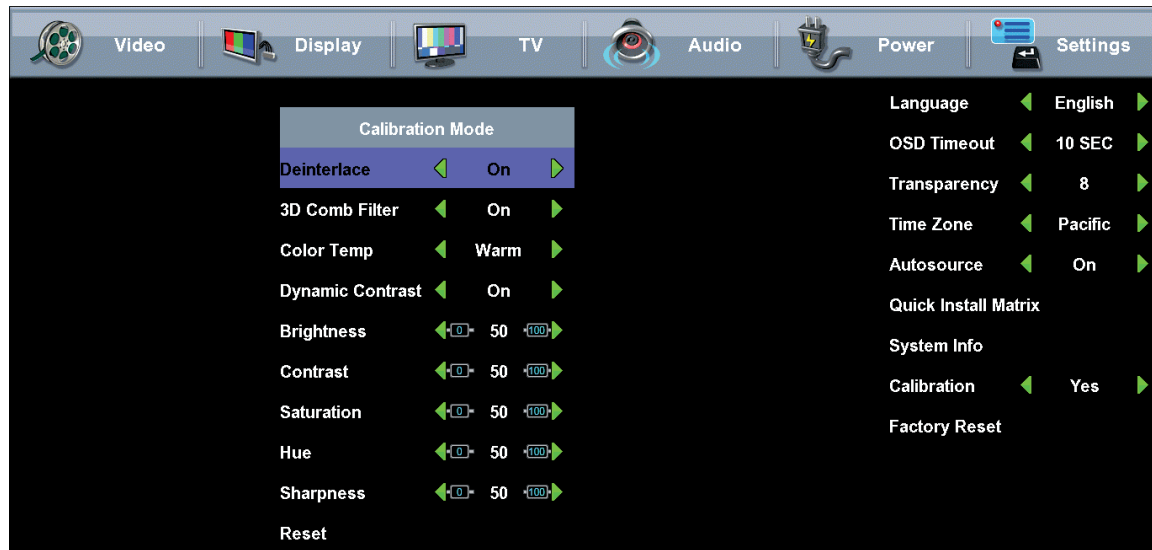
Video | Display | TV | Audio | Power | Settings

Calibration Mode

| | | |
|---|---|---|
| Deinterlace | On | |
| 3D Comb Filter | On | |
| Color Temp | Warm | |
| Dynamic Contrast | On | |
| Brightness | 0 | 50 | 100 |
| Contrast | 0 | 50 | 100 |
| Saturation | 0 | 50 | 100 |
| Hue | 0 | 50 | 100 |
| Sharpness | 0 | 50 | 100 |

Reset

| | |
|---|---|
| Language | English |
| OSD Timeout | 10 SEC |
| Transparency | 8 |
| Time Zone | Pacific |
| Autosource | On |

Quick Install Matrix

System Info

| | |
|---|---|
| Calibration | Yes |

Factory Reset